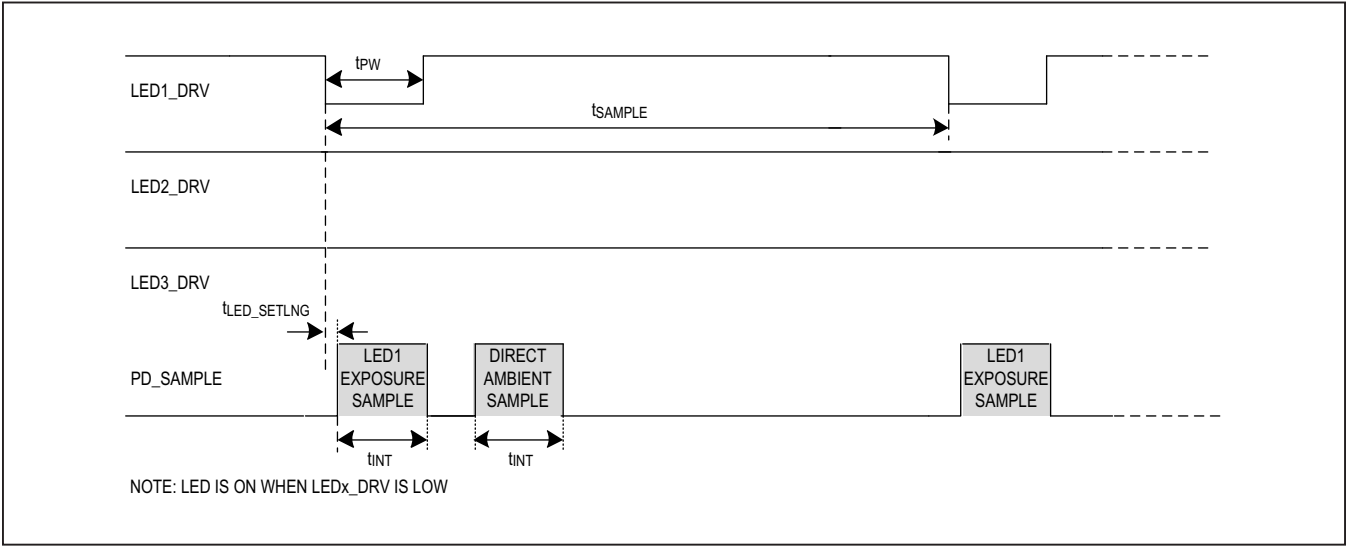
$t_{PW}$

LED1_DRV

$t_{SAMPLE}$

LED2_DRV

LED3_DRV

$t_{LED\_SETLNG}$

PD_SAMPLE

LED1 EXPOSURE SAMPLE

DIRECT AMBIENT SAMPLE

LED1 EXPOSURE SAMPLE

$t_{INT}$

$t_{INT}$

NOTE: LED IS ON WHEN LEDx_DRV IS LOW